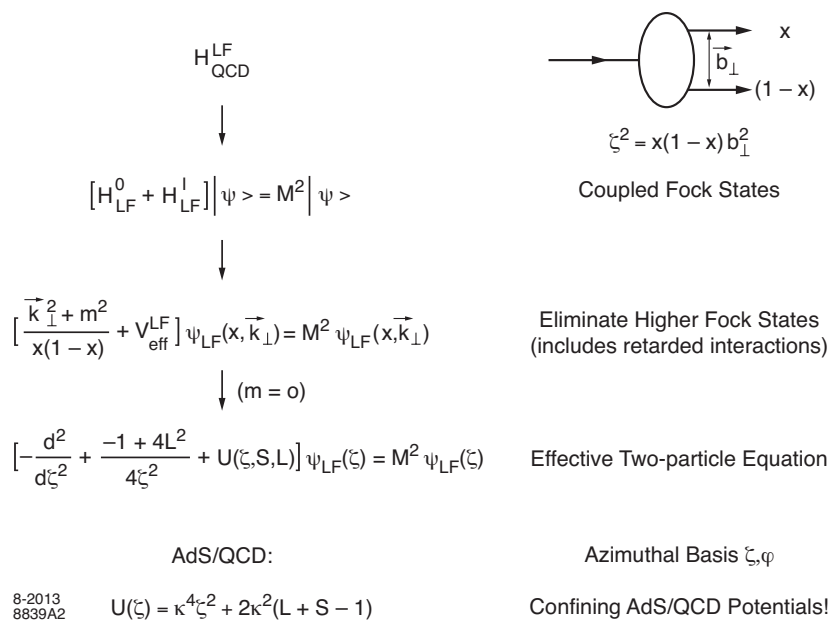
$H^{LF}_{QCD}$

x

$\vec{b}_\perp$

(1 – x)

$\zeta^2 = x(1-x)\, b_\perp^2$

$\left[H^0_{LF} + H^I_{LF}\right] \left| \psi \right> = M^2 \left| \psi \right>$

Coupled Fock States

$\left[ \frac{\vec{k}_\perp^{\,2} + m^2}{x(1-x)} + V^{LF}_{eff} \right] \psi_{LF}(x, \vec{k}_\perp) = M^2\, \psi_{LF}(x, \vec{k}_\perp)$

Eliminate Higher Fock States (includes retarded interactions)

(m = o)

$\left[ -\frac{d^2}{d\zeta^2} + \frac{-1 + 4L^2}{4\zeta^2} + U(\zeta, S, L) \right] \psi_{LF}(\zeta) = M^2\, \psi_{LF}(\zeta)$

Effective Two-particle Equation

AdS/QCD:

Azimuthal Basis $\zeta, \varphi$

8-2013
8839A2

$U(\zeta) = \kappa^4 \zeta^2 + 2\kappa^2(L + S - 1)$

Confining AdS/QCD Potentials!